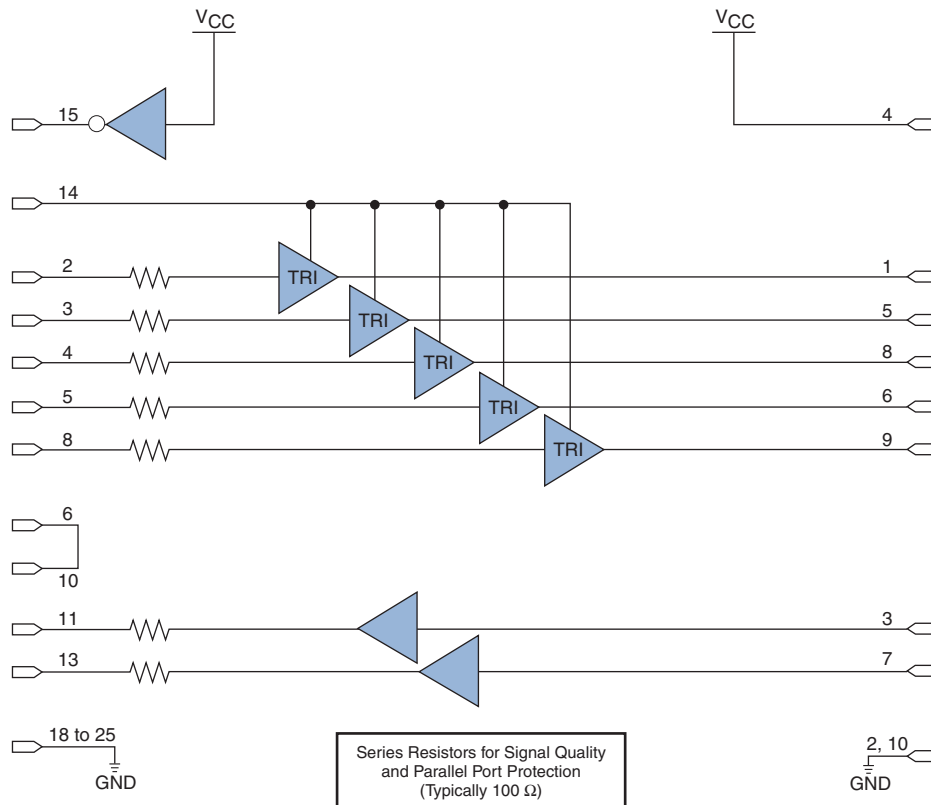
$V_{CC}$

$V_{CC}$

15

4

14

2

TRI

1

3

TRI

5

4

TRI

8

5

TRI

6

8

TRI

9

6

10

11

3

13

7

18 to 25

GND

Series Resistors for Signal Quality and Parallel Port Protection (Typically 100 $\Omega$)

2, 10

GND